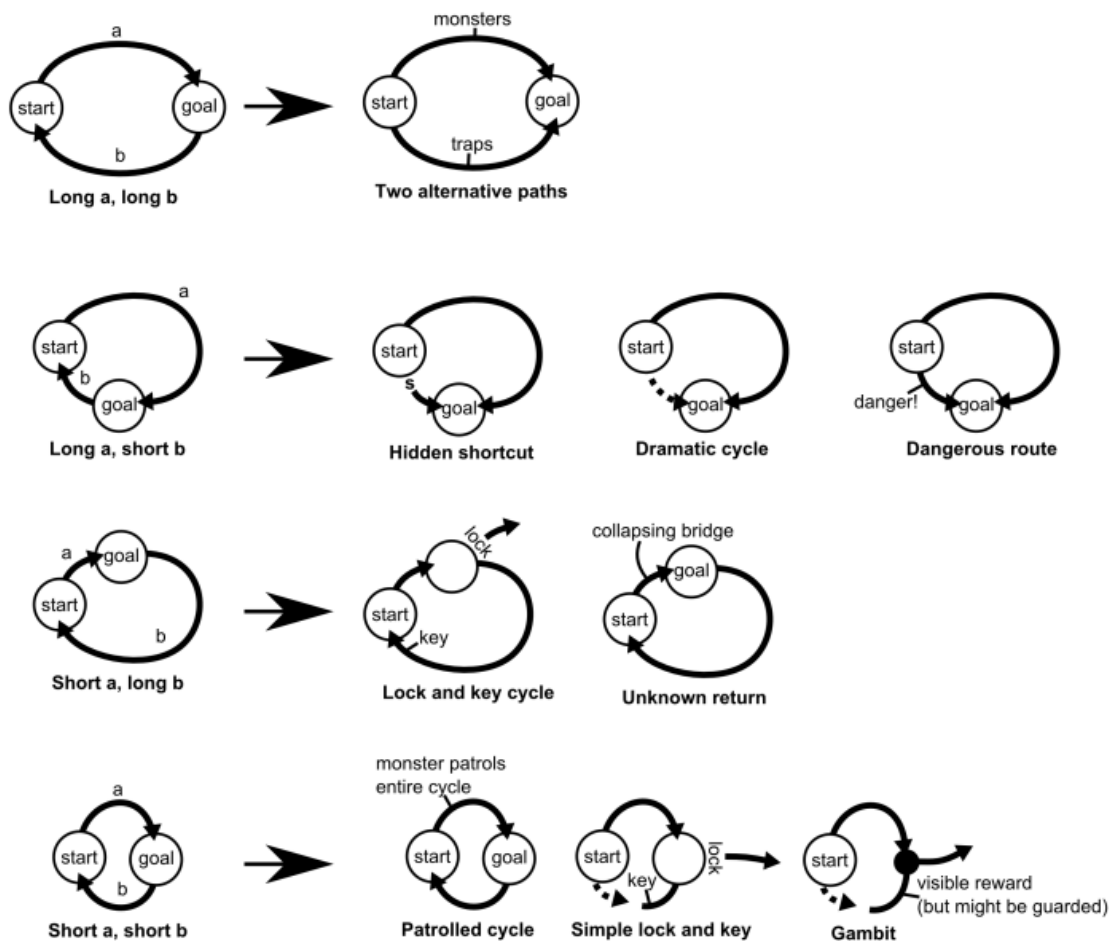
a
start
goal
b
Long a, long b

monsters
start
goal
traps
Two alternative paths

a
start
b
goal
Long a, short b

start
s
goal
Hidden shortcut

start
goal
Dramatic cycle

start
danger!
goal
Dangerous route

a
goal
start
b
Short a, long b

lock
start
key
Lock and key cycle

collapsing bridge
goal
start
Unknown return

a
start
goal
b
Short a, short b

monster patrols entire cycle
start
goal
Patrolled cycle

start
lock
key
Simple lock and key

start
visible reward (but might be guarded)
Gambit